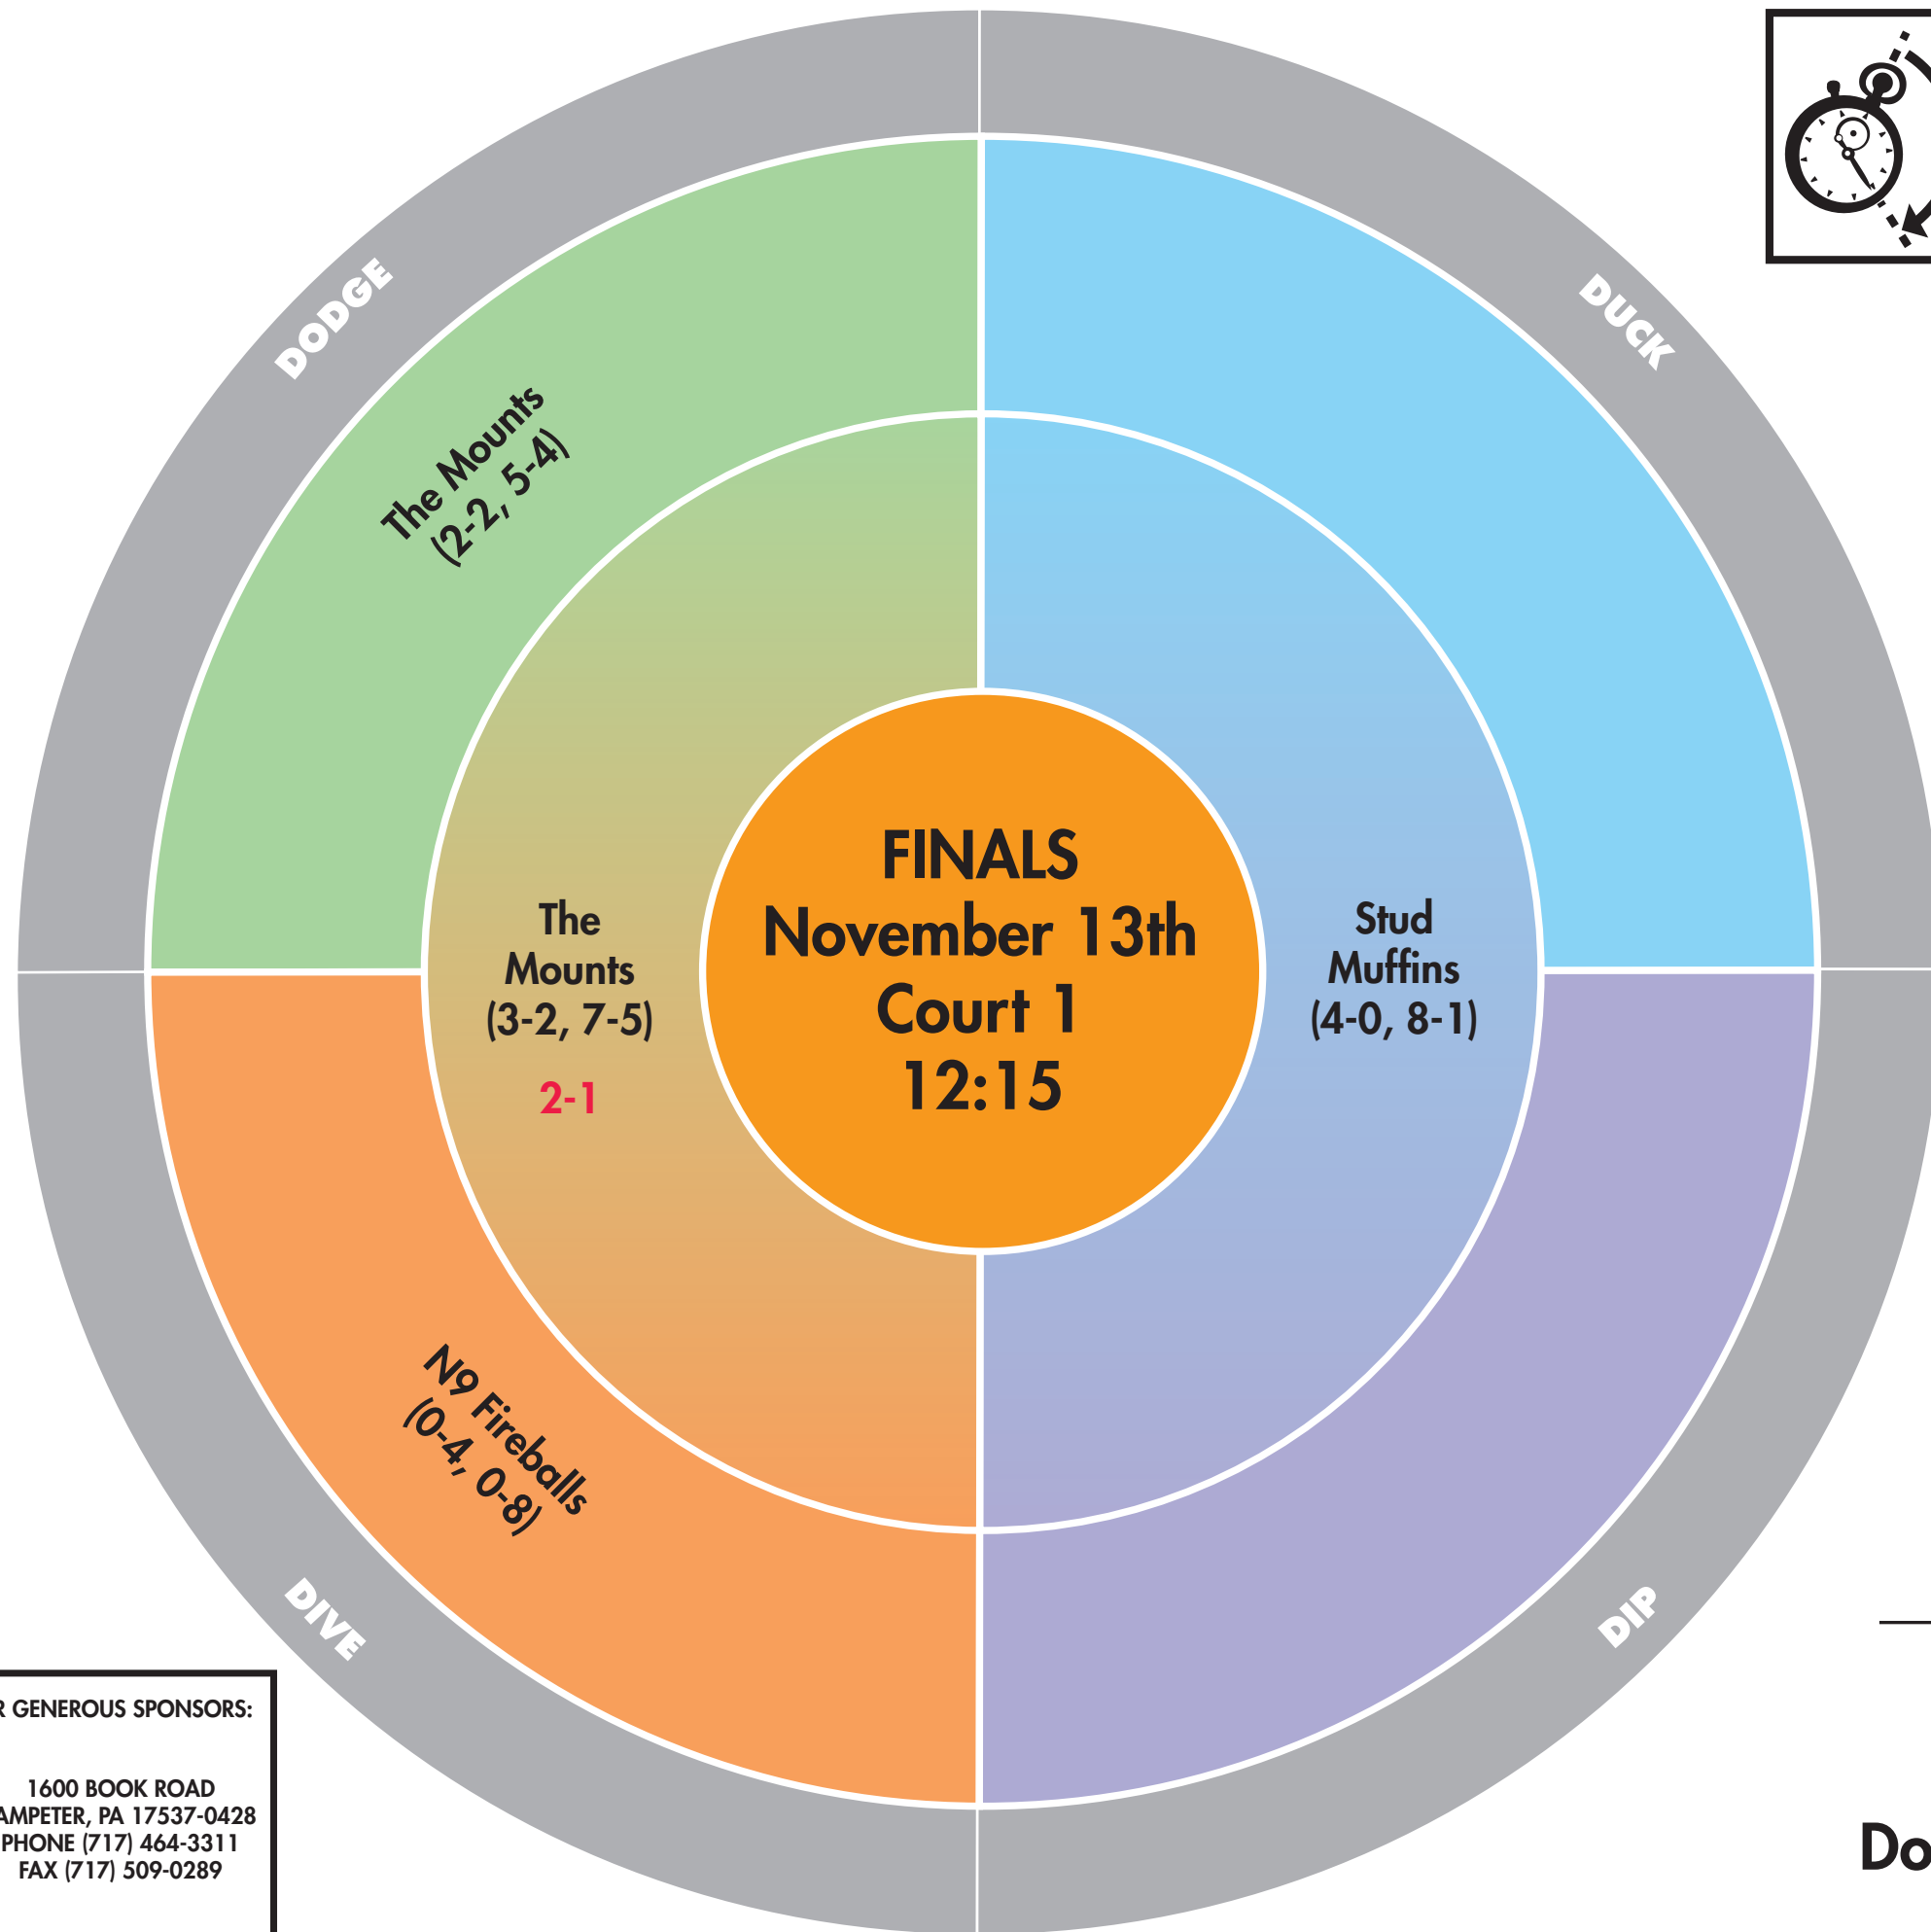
DODGE

DUCK

The Mounts
(2-2, 5-4)

The Mounts
(3-2, 7-5)

2-1

FINALS
November 13th
Court 1
12:15

Stud Muffins
(4-0, 8-1)

N9 Fireballs
(0-4, 0-8)

DIVE

DIP

R GENEROUS SPONSORS:

1600 BOOK ROAD
AMPETER, PA 17537-0428
PHONE (717) 464-3311
FAX (717) 509-0289

Do